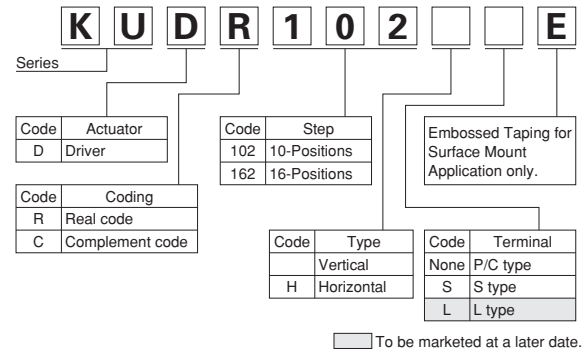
K U D R 1 0 2 E

Series

| Code | Actuator |
|---|---|
| D | Driver |

| Code | Coding |
|---|---|
| R | Real code |
| C | Complement code |

| Code | Step |
|---|---|
| 102 | 10-Positions |
| 162 | 16-Positions |

Embossed Taping for Surface Mount Application only.

| Code | Type |
|---|---|
| | Vertical |
| H | Horizontal |

| Code | Terminal |
|---|---|
| None | P/C type |
| S | S type |
| L | L type |

To be marketed at a later date.